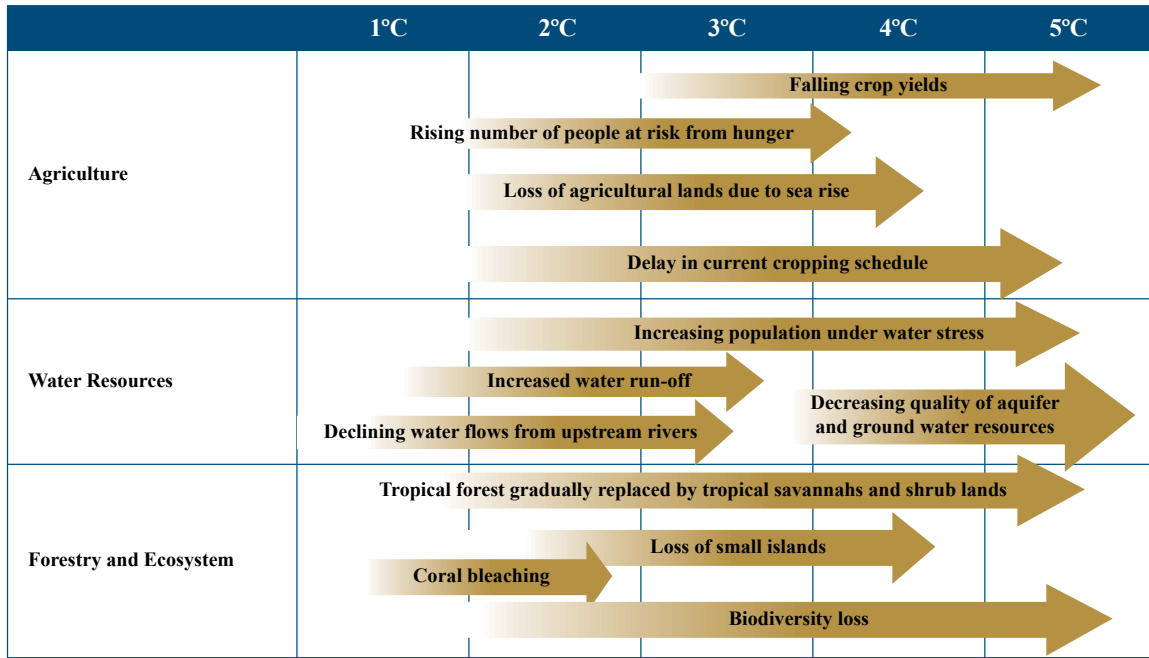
| | 1°C | 2°C | 3°C | 4°C | 5°C |
|---|---|---|---|---|---|
| Agriculture | | | | | |
| Water Resources | | | | | |
| Forestry and Ecosystem | | | | | |

Falling crop yields

Rising number of people at risk from hunger

Loss of agricultural lands due to sea rise

Delay in current cropping schedule

Increasing population under water stress

Increased water run-off

Decreasing quality of aquifer and ground water resources

Declining water flows from upstream rivers

Tropical forest gradually replaced by tropical savannahs and shrub lands

Loss of small islands

Coral bleaching

Biodiversity loss